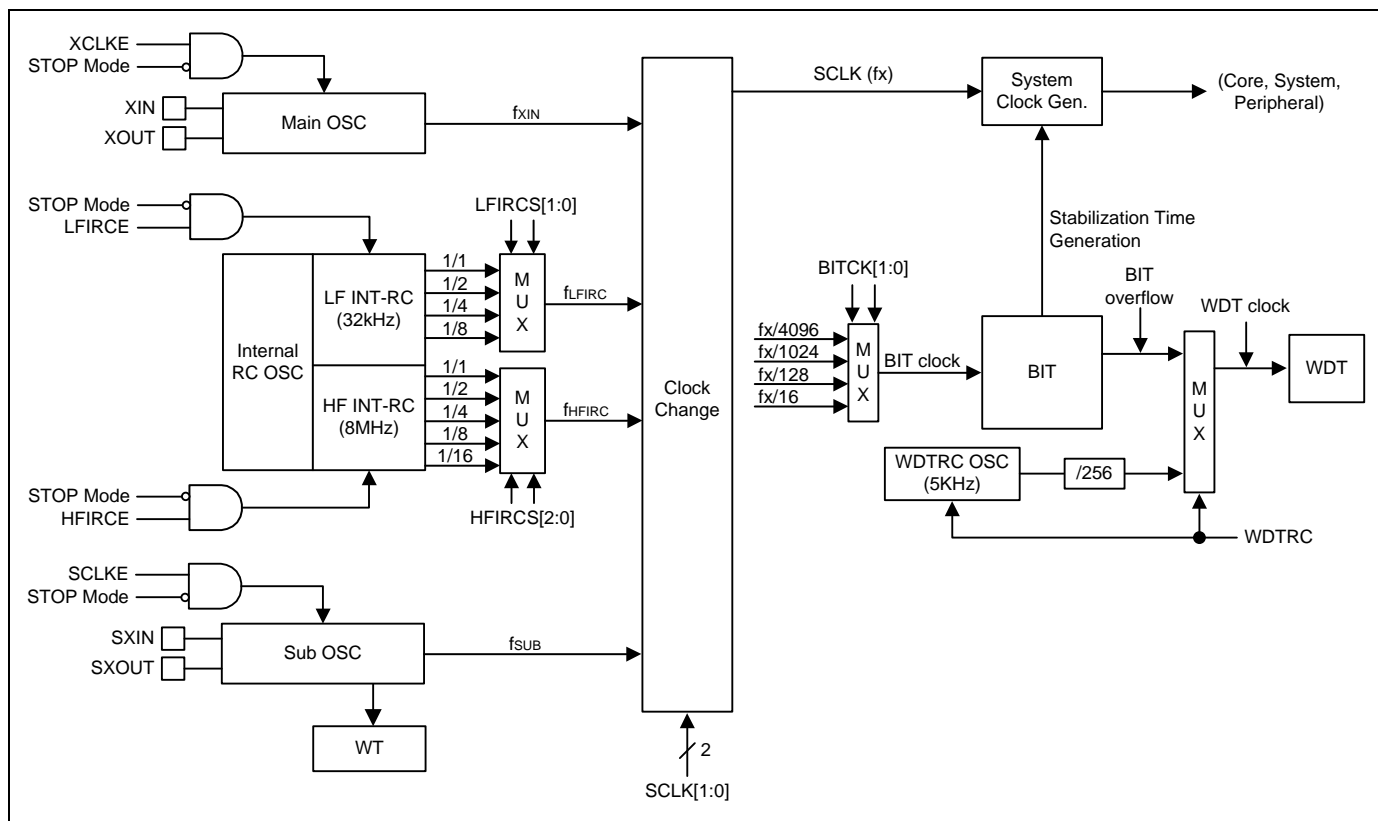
XCLKE
STOP Mode
XIN
XOUT
Main OSC
$f_{XIN}$
STOP Mode
LFIRCE
LFIRCS[1:0]
Internal RC OSC
LF INT-RC (32kHz)
1/1
1/2
1/4
1/8
MUX
$f_{LFIRC}$
HF INT-RC (8MHz)
1/1
1/2
1/4
1/8
1/16
MUX
$f_{HFIRC}$
STOP Mode
HFIRCE
HFIRCS[2:0]
SCLKE
STOP Mode
SXIN
SXOUT
Sub OSC
$f_{SUB}$
WT
Clock Change
2
SCLK[1:0]
SCLK (fx)
System Clock Gen.
(Core, System, Peripheral)
Stabilization Time Generation
BITCK[1:0]
fx/4096
fx/1024
fx/128
fx/16
MUX
BIT clock
BIT
BIT overflow
WDT clock
MUX
WDT
WDTRC OSC (5KHz)
/256
WDTRC